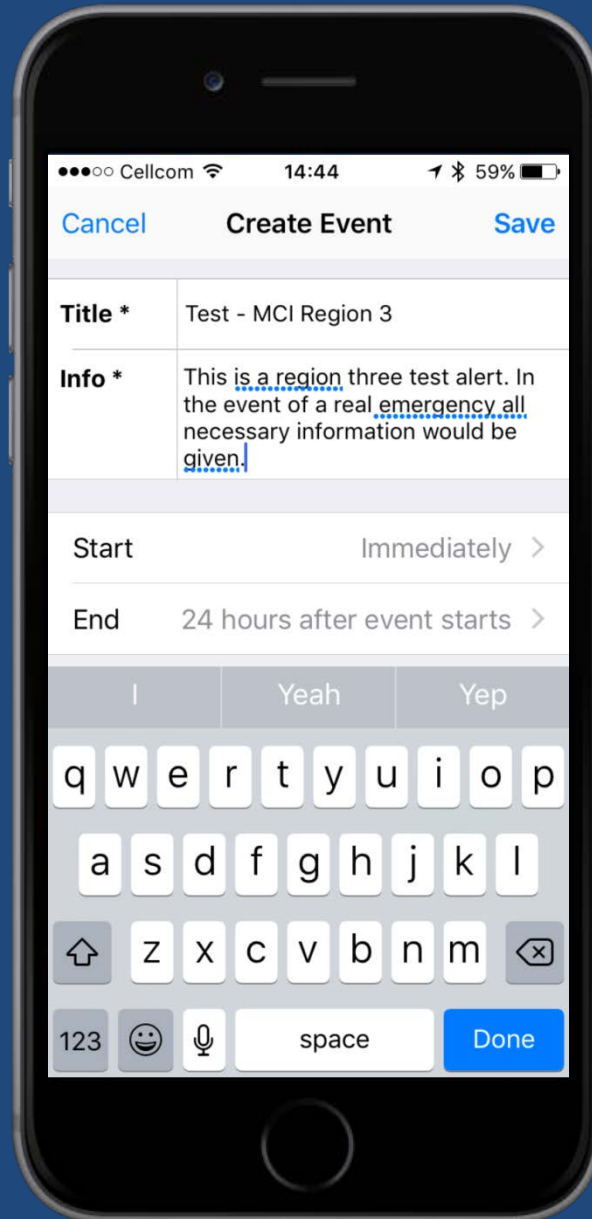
●●●○○ Cellcom 14:44 59%

Cancel Create Event Save

Title * Test - MCI Region 3

Info * This is a region three test alert. In the event of a real emergency all necessary information would be given.

Start Immediately >

End 24 hours after event starts >

I Yeah Yep

q w e r t y u i o p
a s d f g h j k l
z x c v b n m
123 space Done